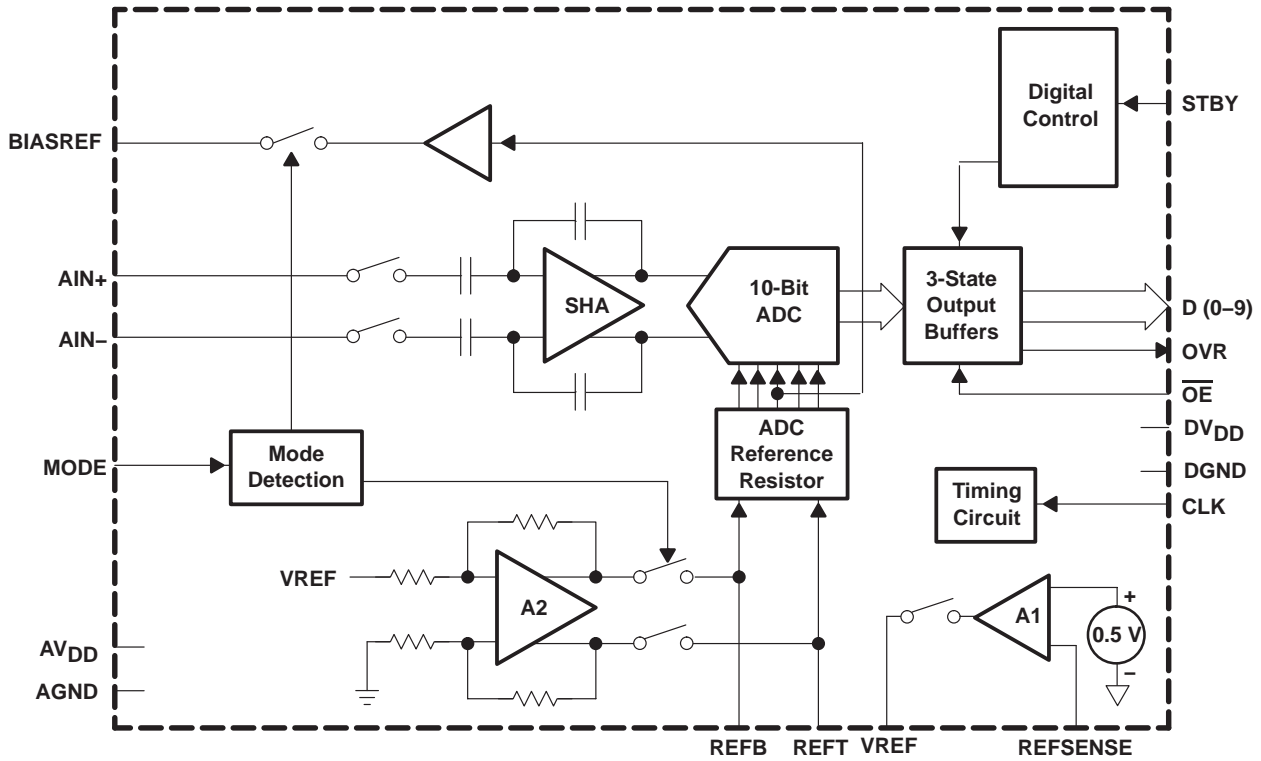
Digital Control

STBY

BIASREF

AIN+

AIN–

SHA

10-Bit ADC

3-State Output Buffers

D (0–9)

OVR

$\overline{OE}$

ADC Reference Resistor

$DV_{DD}$

MODE

Mode Detection

DGND

Timing Circuit

CLK

VREF

A2

A1

+

0.5 V

–

$AV_{DD}$

AGND

REFB

REFT

VREF

REFSENSE